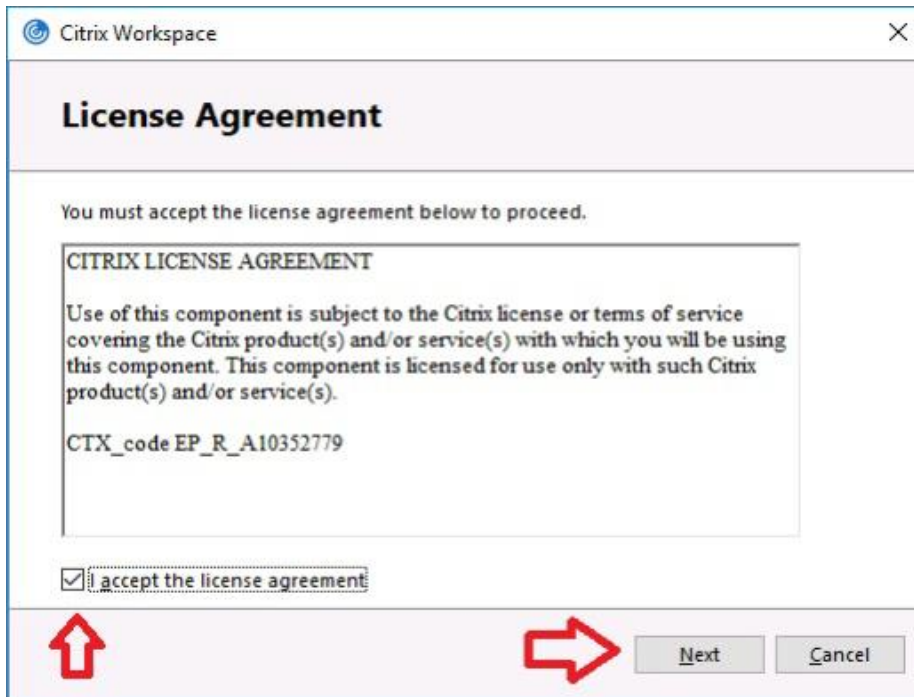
Citrix Workspace

License Agreement

You must accept the license agreement below to proceed.

CITRIX LICENSE AGREEMENT

Use of this component is subject to the Citrix license or terms of service covering the Citrix product(s) and/or service(s) with which you will be using this component. This component is licensed for use only with such Citrix product(s) and/or service(s).

CTX_code EP_R_A10352779

I accept the license agreement

Next

Cancel